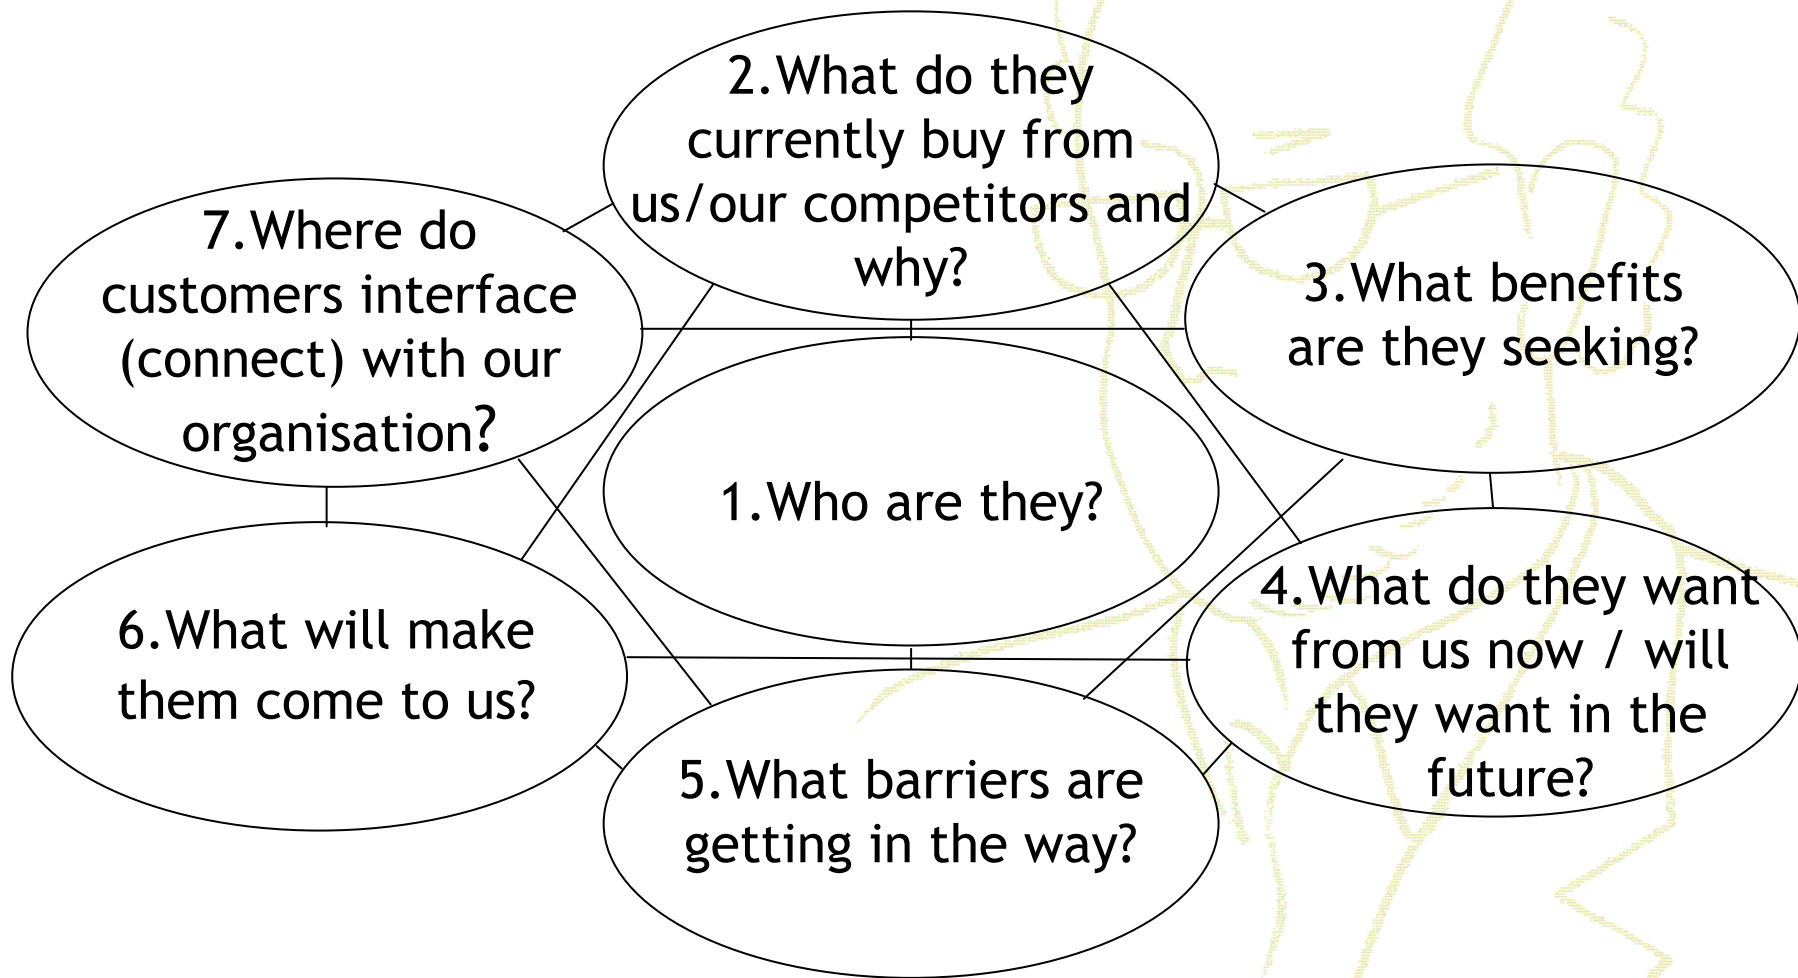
1.Who are they?

2.What do they currently buy from us/our competitors and why?

3.What benefits are they seeking?

4.What do they want from us now / will they want in the future?

5.What barriers are getting in the way?

6.What will make them come to us?

7.Where do customers interface (connect) with our organisation?